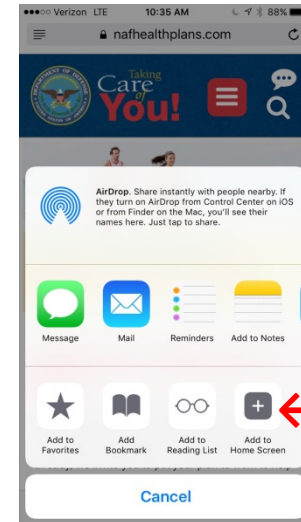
●●●○○ Verizon LTE 10:35 AM 88%

nafhealthplans.com

DEPARTMENT OF DEFENSE UNITED STATES OF AMERICA

Taking Care of You!

AirDrop. Share instantly with people nearby. If they turn on AirDrop from Control Center on iOS or from Finder on the Mac, you'll see their names here. Just tap to share.

Message

Mail

Reminders

Add to Notes

Add to Favorites

Add Bookmark

Add to Reading List

Add to Home Screen

Cancel